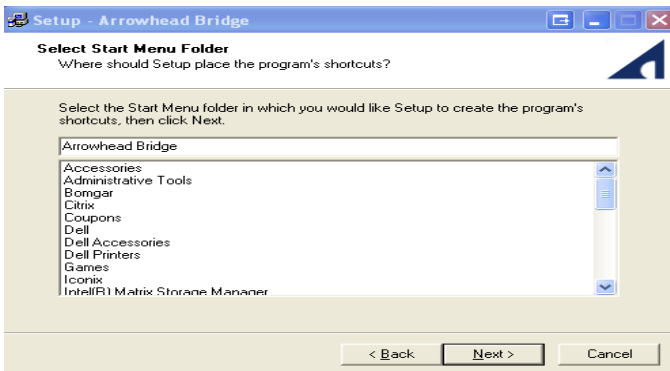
Setup - Arrowhead Bridge

Select Start Menu Folder
Where should Setup place the program's shortcuts?

Select the Start Menu folder in which you would like Setup to create the program's shortcuts, then click Next.

Arrowhead Bridge

Accessories
Administrative Tools
Bomgar
Citrix
Coupons
Dell
Dell Accessories
Dell Printers
Games
Iconix
Intel(R) Matrix Storage Manager

< Back
Next >
Cancel